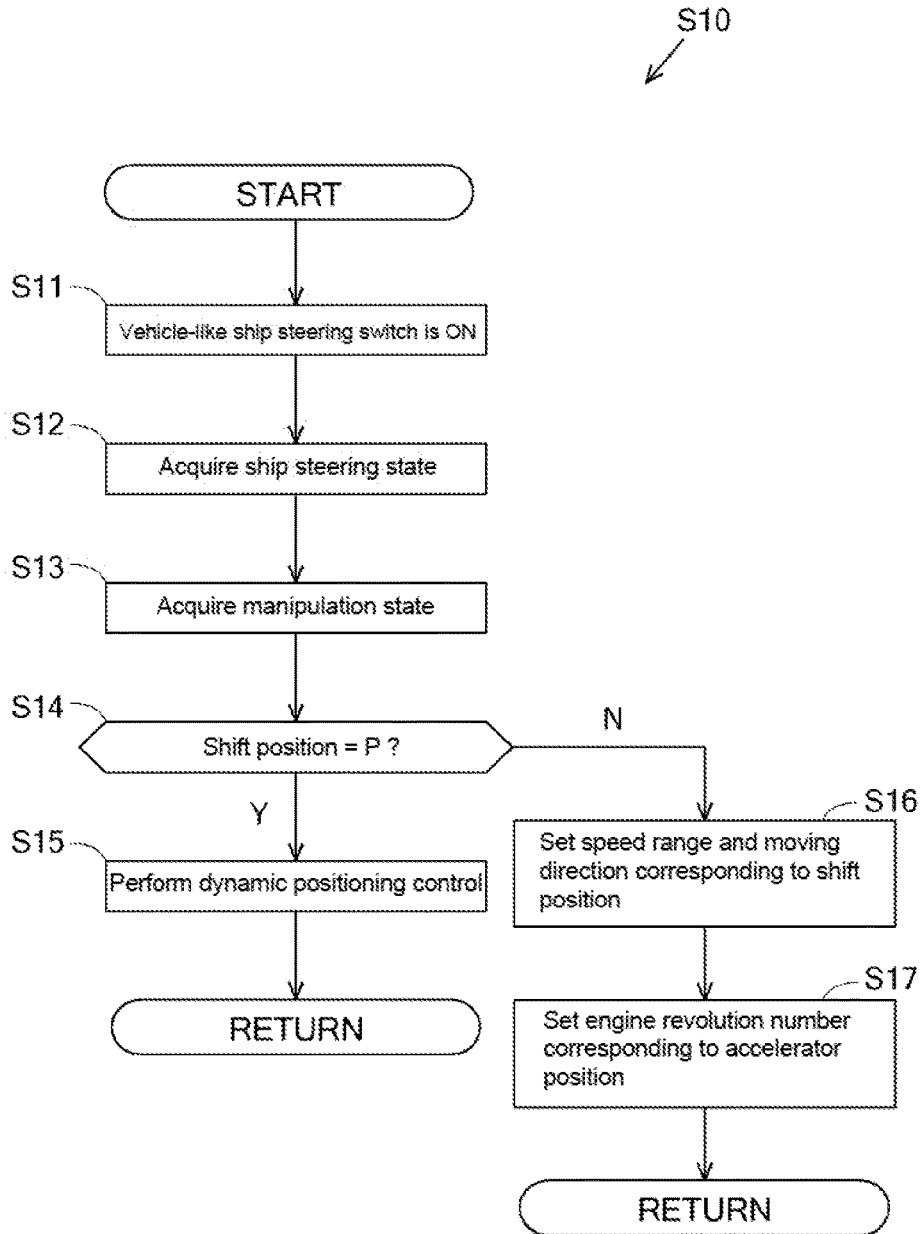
S10

START

S11
Vehicle-like ship steering switch is ON

S12
Acquire ship steering state

S13
Acquire manipulation state

S14
Shift position = P ?

N

Y

S15
Perform dynamic positioning control

RETURN

S16
Set speed range and moving direction corresponding to shift position

S17
Set engine revolution number corresponding to accelerator position

RETURN